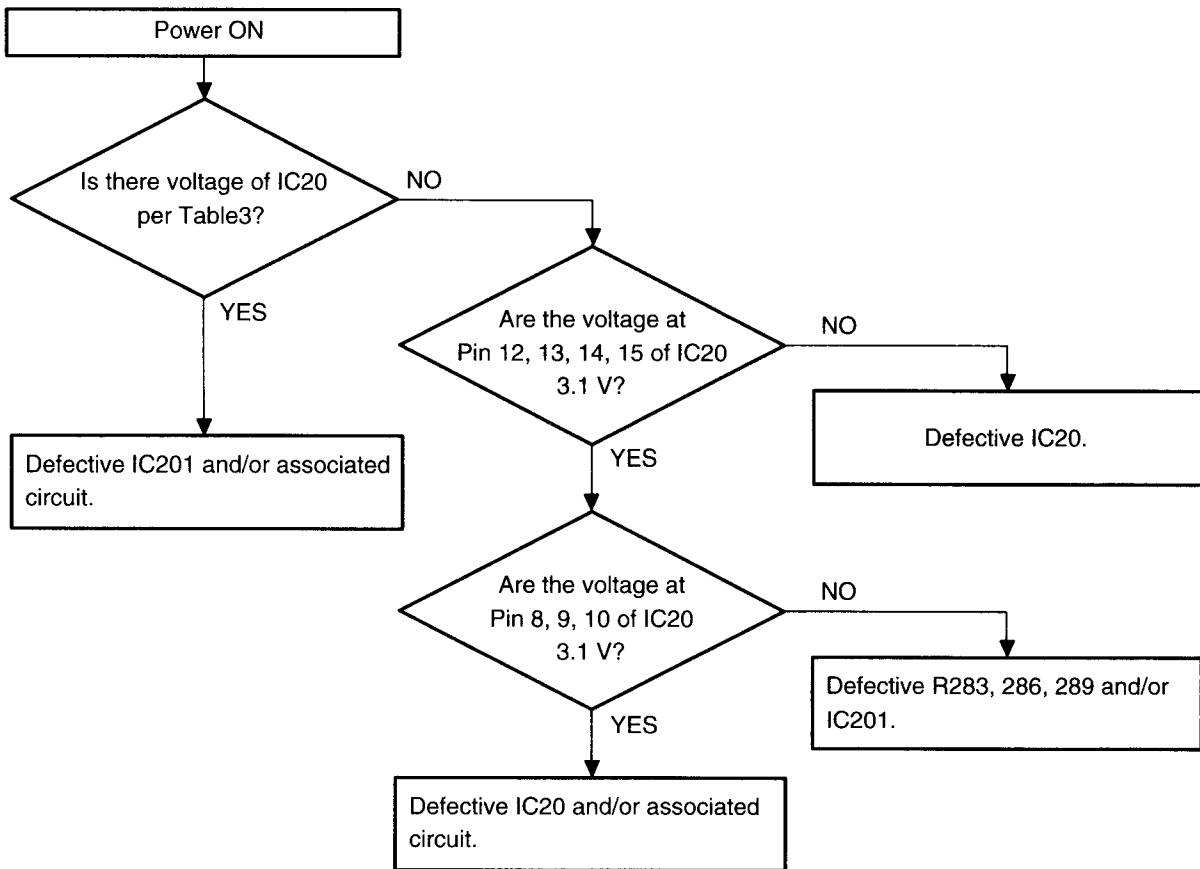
Power ON

Is there voltage of IC20 per Table3?

NO

YES

Are the voltage at Pin 12, 13, 14, 15 of IC20 3.1 V?

NO

Defective IC201 and/or associated circuit.

Defective IC20.

YES

Are the voltage at Pin 8, 9, 10 of IC20 3.1 V?

NO

Defective R283, 286, 289 and/or IC201.

YES

Defective IC20 and/or associated circuit.